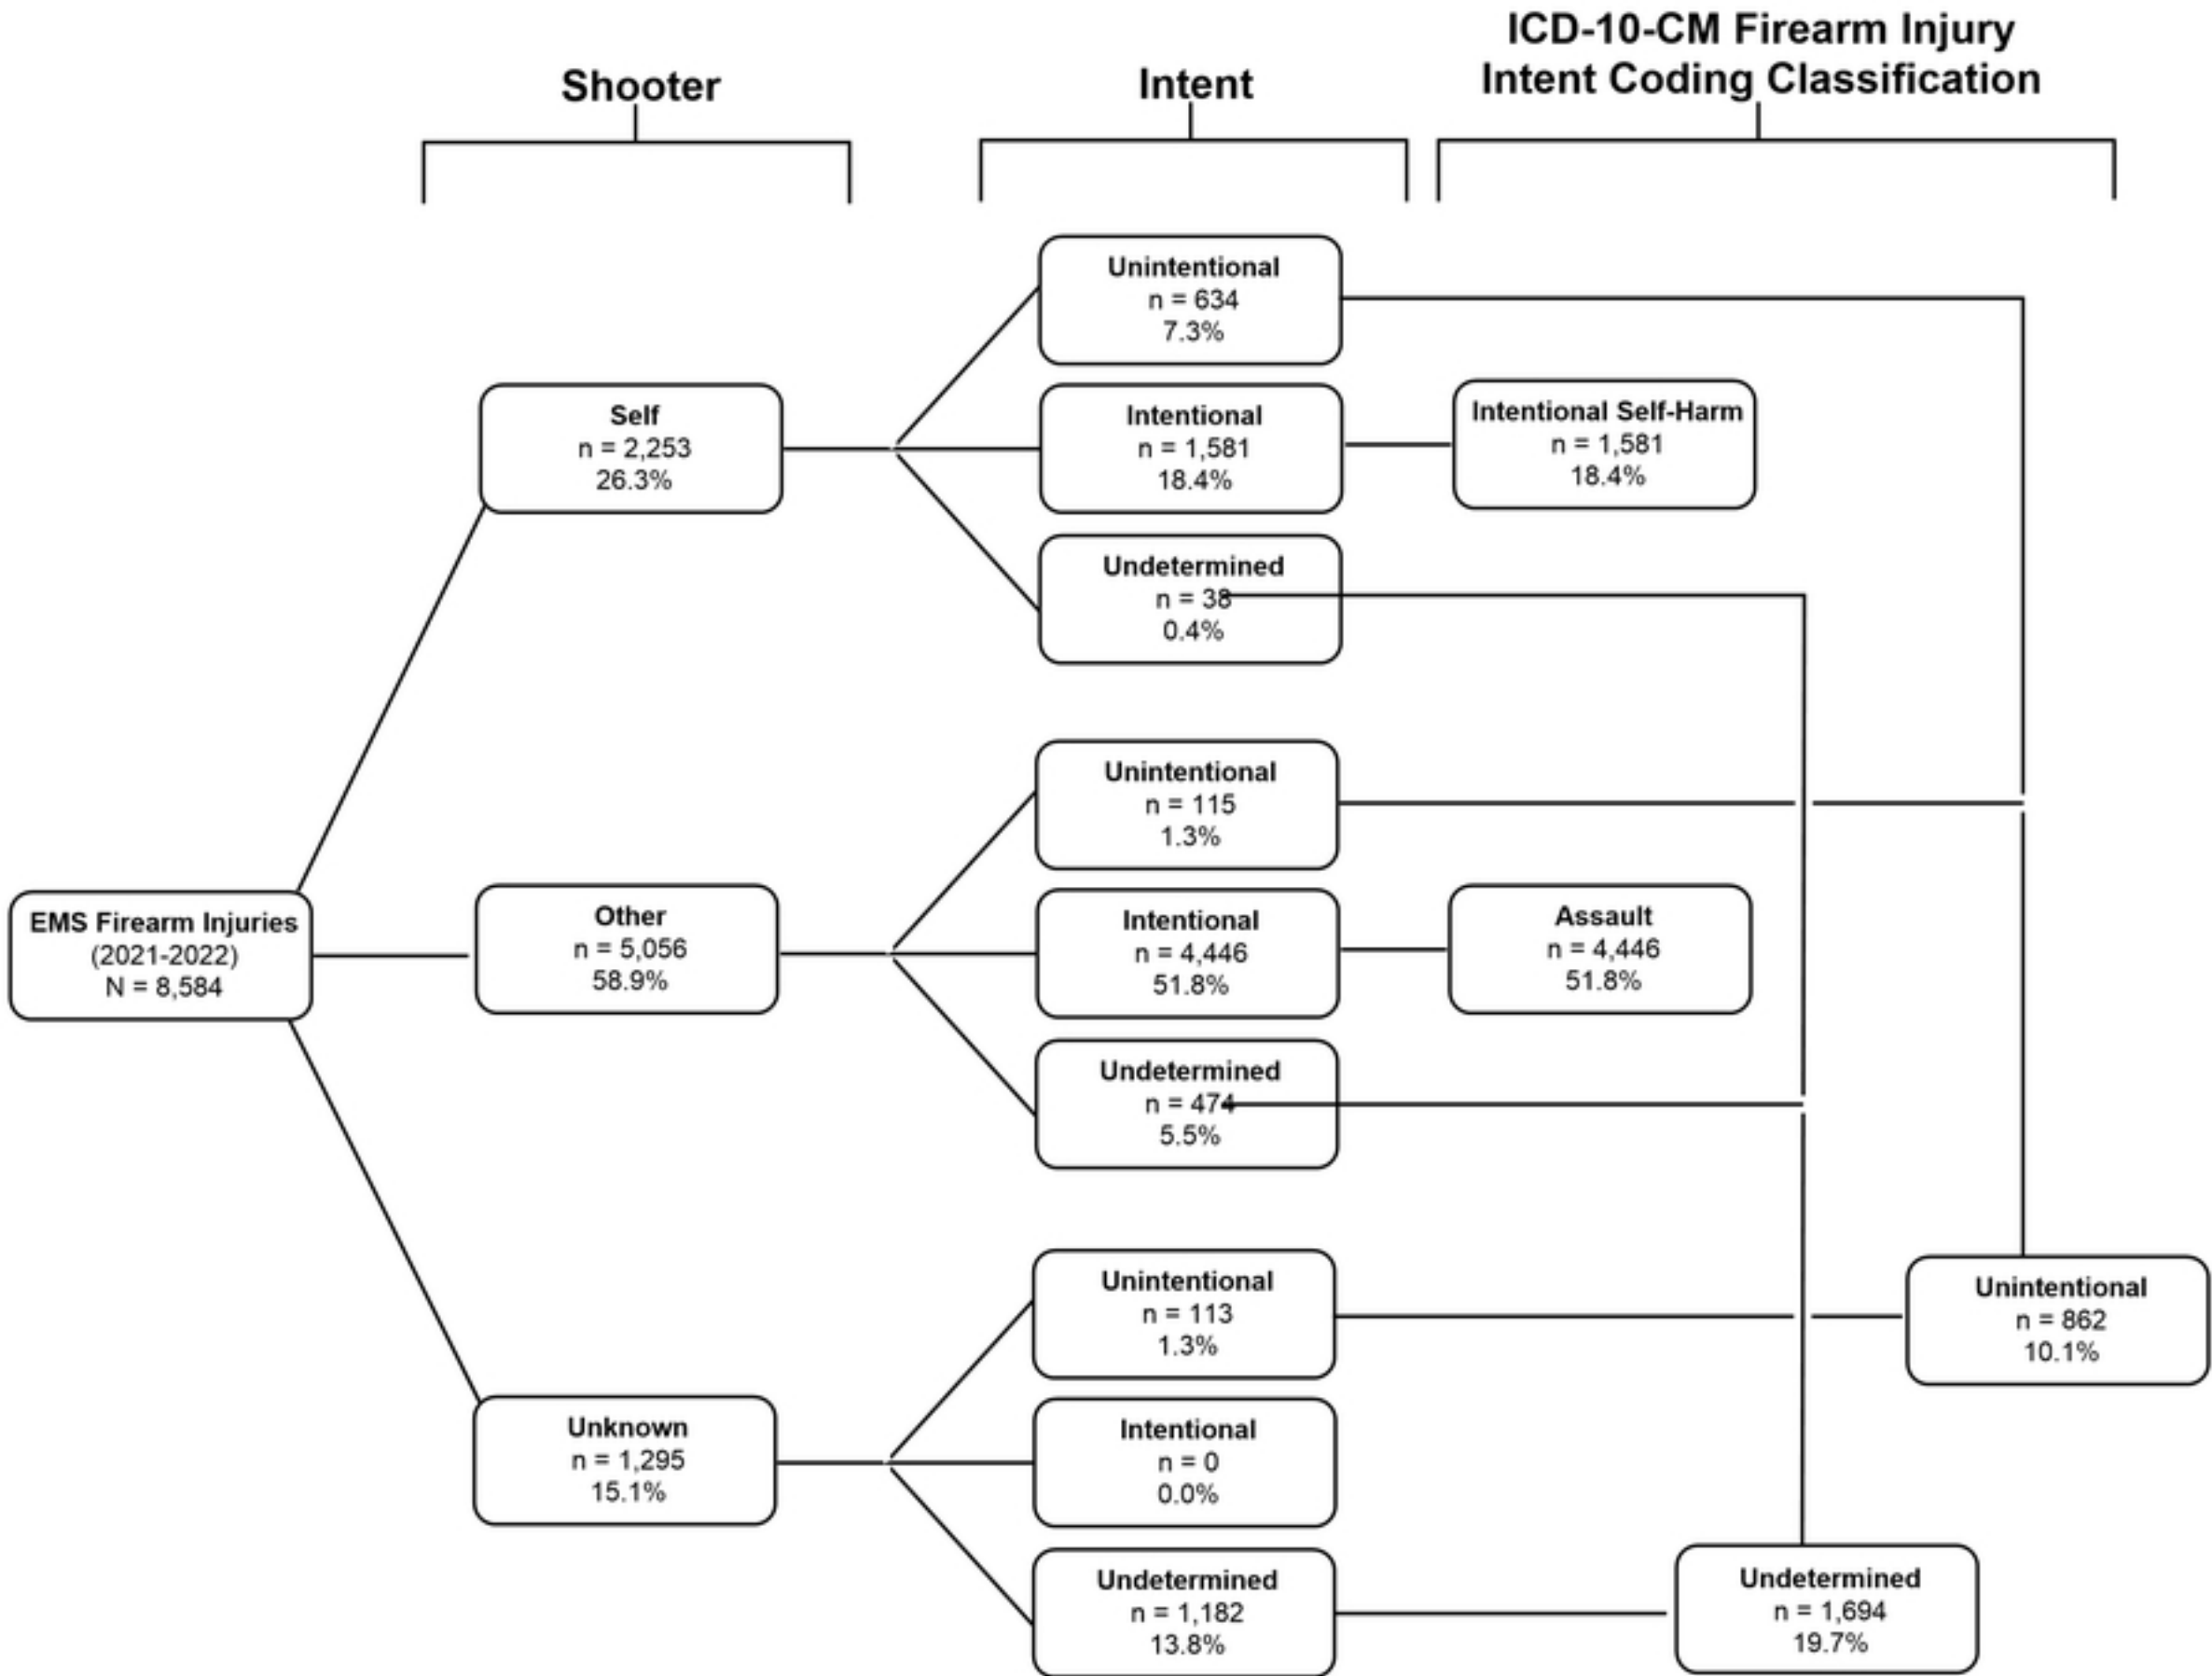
Shooter

Intent

ICD-10-CM Firearm Injury Intent Coding Classification

EMS Firearm Injuries (2021-2022) N = 8,584

Self n = 2,253 26.3%

Other n = 5,056 58.9%

Unknown n = 1,295 15.1%

Unintentional n = 634 7.3%

Intentional n = 1,581 18.4%

Undetermined n = 38 0.4%

Unintentional n = 115 1.3%

Intentional n = 4,446 51.8%

Undetermined n = 474 5.5%

Unintentional n = 113 1.3%

Intentional n = 0 0.0%

Undetermined n = 1,182 13.8%

Intentional Self-Harm n = 1,581 18.4%

Assault n = 4,446 51.8%

Unintentional n = 862 10.1%

Undetermined n = 1,694 19.7%